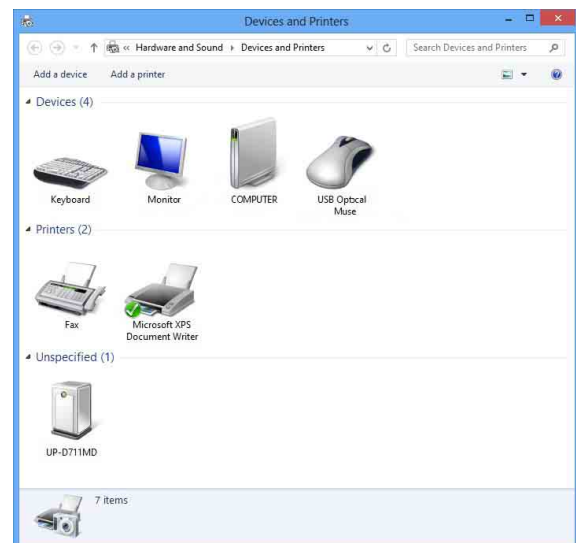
Devices and Printers

« Hardware and Sound › Devices and Printers

Search Devices and Printers

Add a device
Add a printer

Devices (4)

Keyboard
Monitor
COMPUTER
USB Optcal Muse

Printers (2)

Fax
Microsoft XPS Document Writer

Unspecified (1)

UP-D711MD

7 items